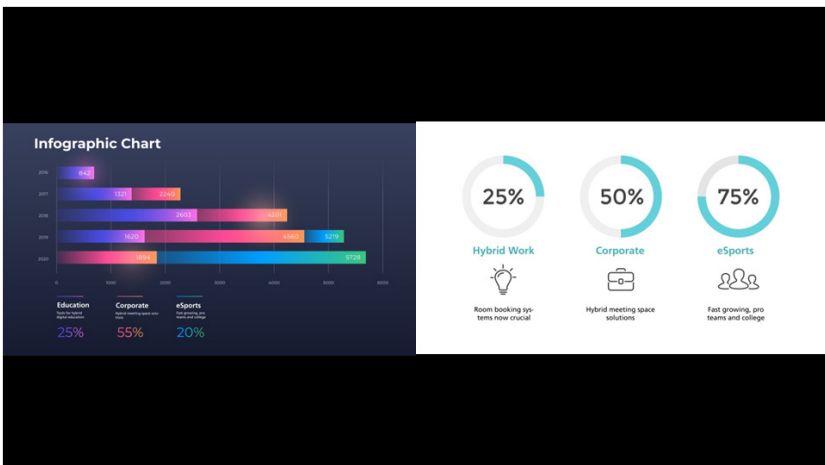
Infographic Chart

2016 842
2017 1321 2240
2018 2603 4201
2019 1620 4560 5219
2020 1894 5728

0 1000 2000 3000 4000 5000 6000

Education
Tools for hybrid digital education
25%

Corporate
Hybrid meeting space solu-tions
55%

eSports
Fast growing, pro teams and college
20%

25%
Hybrid Work
Room booking systems now crucial

50%
Corporate
Hybrid meeting space solutions

75%
eSports
Fast growing, pro teams and college